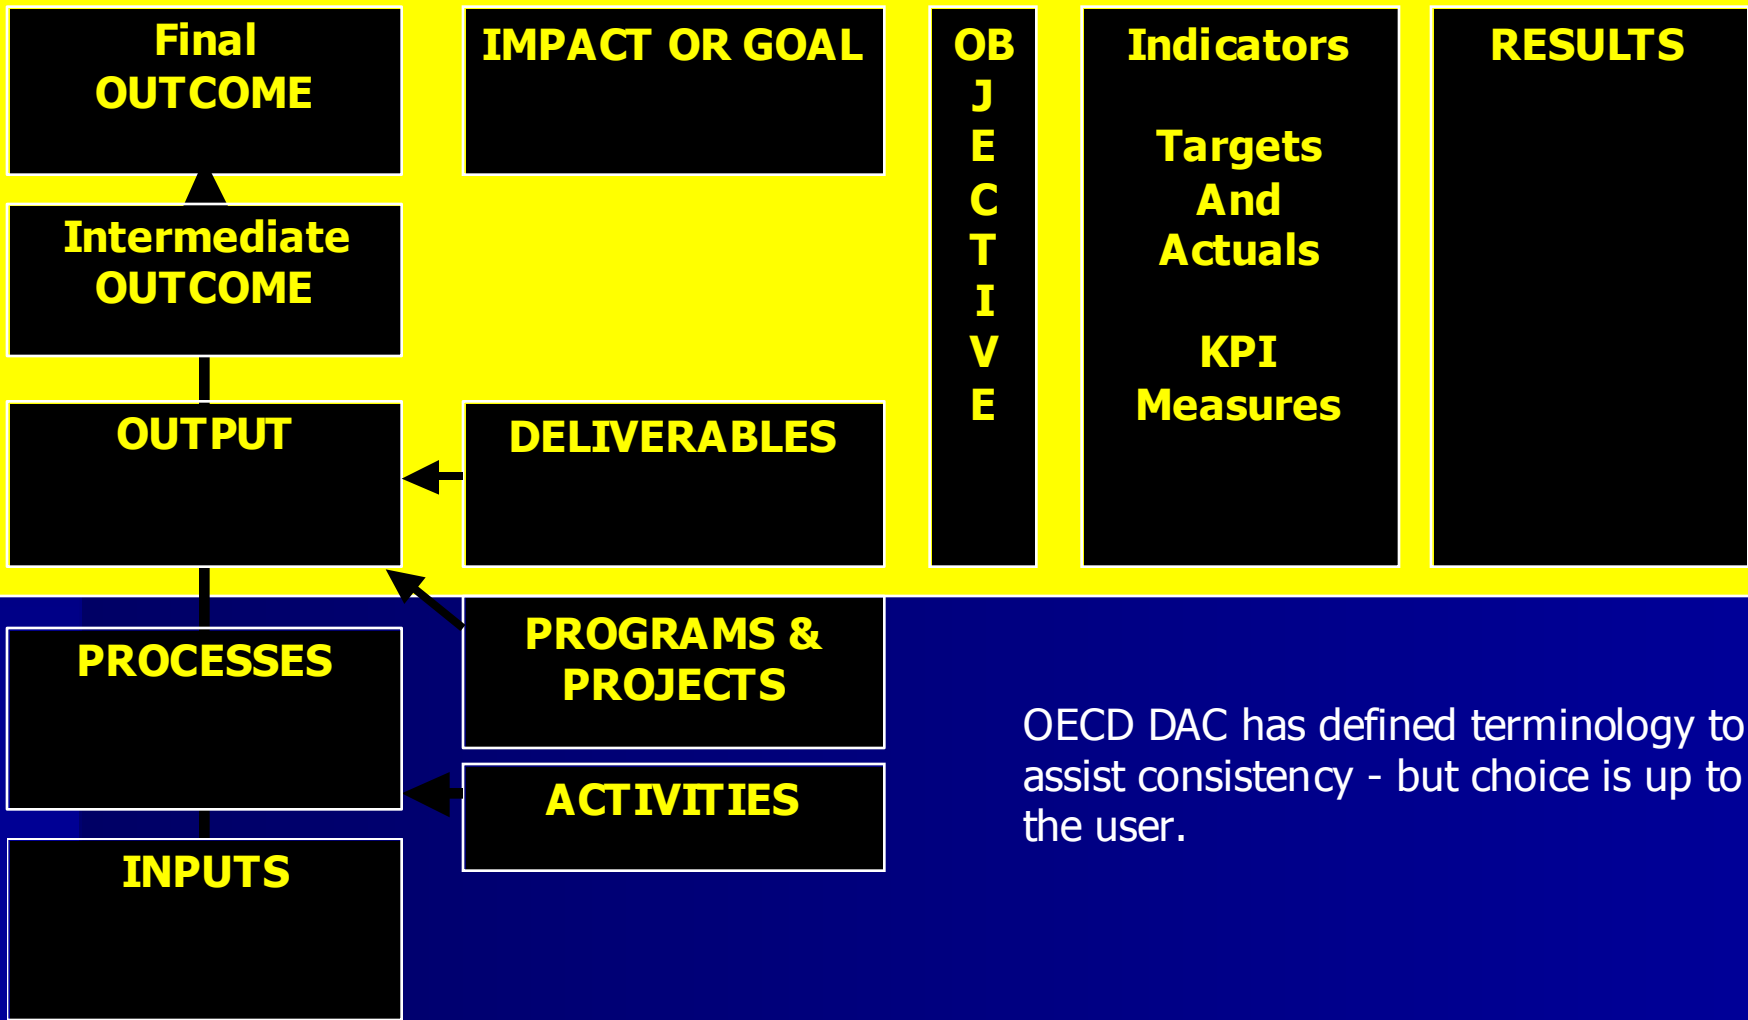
Final OUTCOME

IMPACT OR GOAL

OB
J
E
C
T
I
V
E

Indicators

Targets And Actuals

KPI Measures

RESULTS

Intermediate OUTCOME

OUTPUT

DELIVERABLES

PROCESSES

PROGRAMS & PROJECTS

ACTIVITIES

INPUTS

OECD DAC has defined terminology to assist consistency - but choice is up to the user.